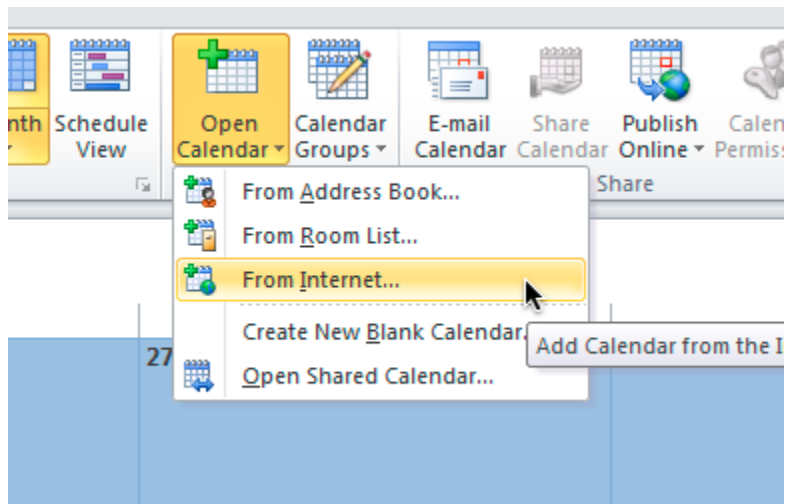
nth Schedule View

Open Calendar

Calendar Groups

E-mail Calendar

Share Calendar

Publish Online

Calen Permis

Share

From Address Book...

From Room List...

From Internet...

Create New Blank Calendar

Open Shared Calendar...

27

Add Calendar from the I